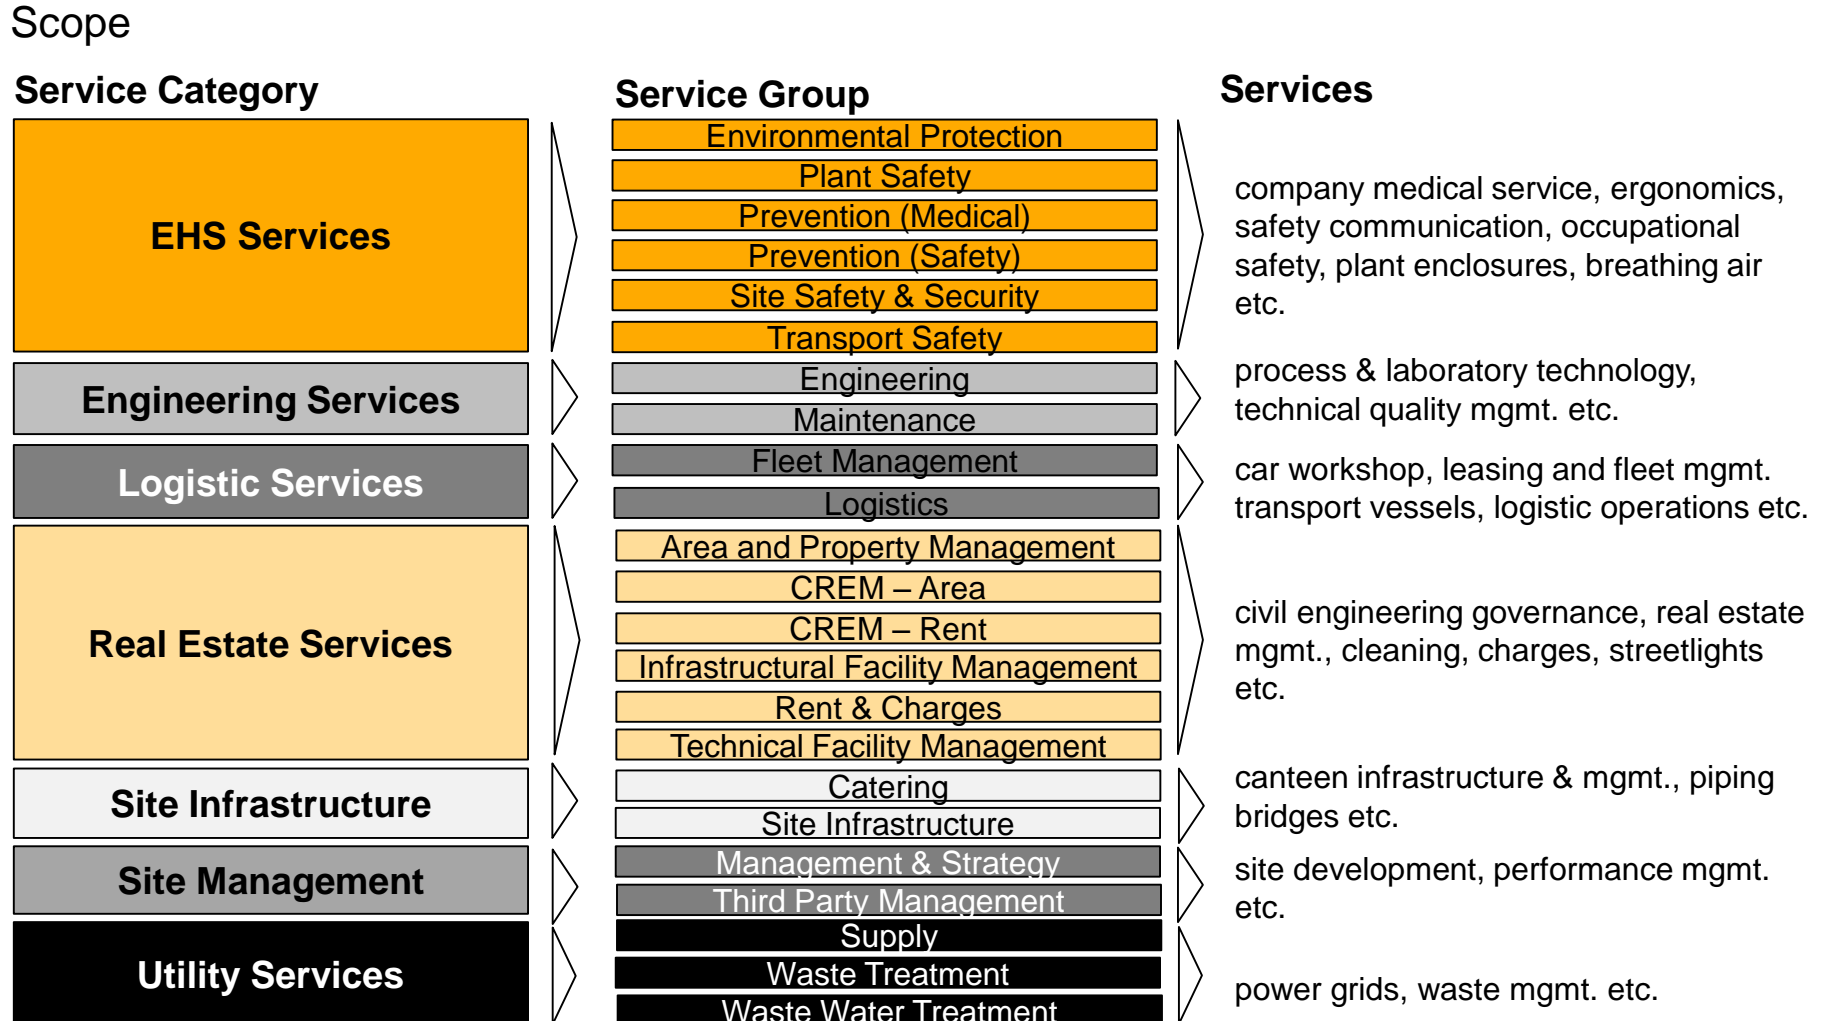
Scope

Service Category

EHS Services

Engineering Services

Logistic Services

Real Estate Services

Site Infrastructure

Site Management

Utility Services

Service Group

Environmental Protection
Plant Safety
Prevention (Medical)
Prevention (Safety)
Site Safety & Security
Transport Safety
Engineering
Maintenance
Fleet Management
Logistics
Area and Property Management
CREM – Area
CREM – Rent
Infrastructural Facility Management
Rent & Charges
Technical Facility Management
Catering
Site Infrastructure
Management & Strategy
Third Party Management
Supply
Waste Treatment
Waste Water Treatment

Services

company medical service, ergonomics, safety communication, occupational safety, plant enclosures, breathing air etc.

process & laboratory technology, technical quality mgmt. etc.

car workshop, leasing and fleet mgmt. transport vessels, logistic operations etc.

civil engineering governance, real estate mgmt., cleaning, charges, streetlights etc.

canteen infrastructure & mgmt., piping bridges etc.

site development, performance mgmt. etc.

power grids, waste mgmt. etc.